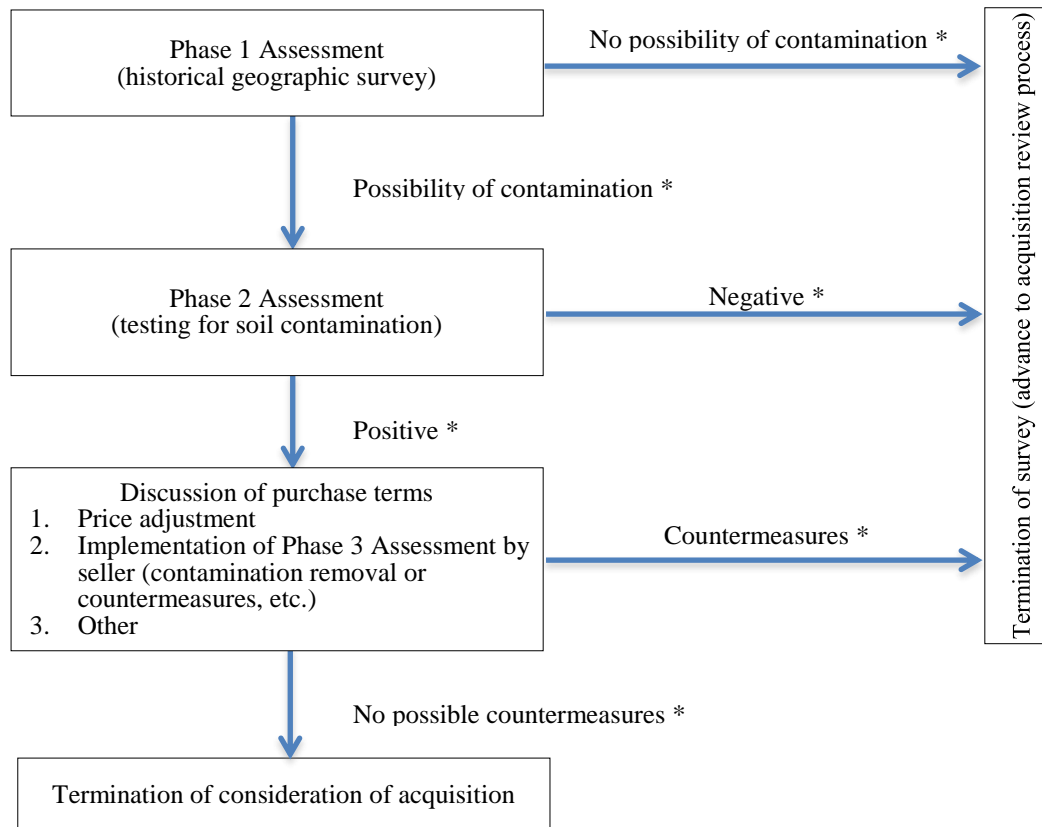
Phase 1 Assessment
(historical geographic survey)

No possibility of contamination *

Possibility of contamination *

Phase 2 Assessment
(testing for soil contamination)

Negative *

Positive *

Discussion of purchase terms
1. Price adjustment
2. Implementation of Phase 3 Assessment by seller (contamination removal or countermeasures, etc.)
3. Other

Countermeasures *

Termination of survey (advance to acquisition review process)

No possible countermeasures *

Termination of consideration of acquisition